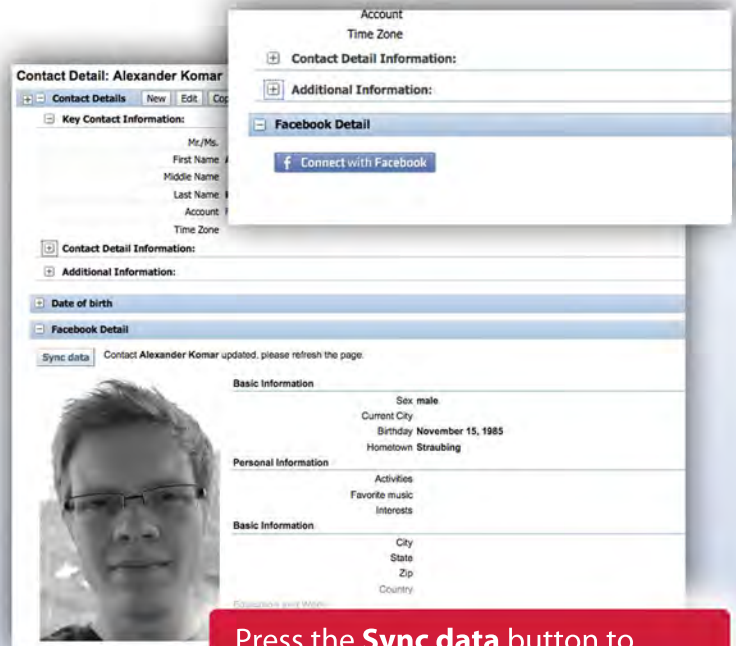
Account
Time Zone
Contact Detail Information:
Additional Information:
Facebook Detail
Connect with Facebook

Contact Detail: Alexander Komar
Contact Details New Edit Co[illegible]
Key Contact Information:
Mr./Ms.
First Name
Middle Name
Last Name
Account
Time Zone
Contact Detail Information:
Additional Information:
Date of birth
Facebook Detail
Sync data Contact Alexander Komar updated, please refresh the page.

Basic Information
Sex male
Current City
Birthday November 15, 1985
Hometown Straubing
Personal Information
Activities
Favorite music
Interests
Basic Information
City
State
Zip
Country
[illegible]

Press the Sync data button to